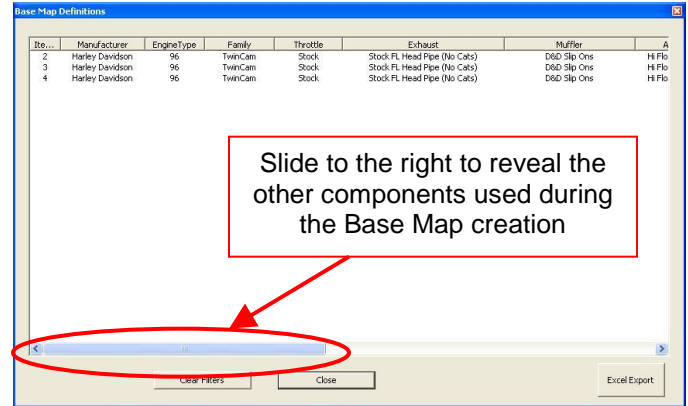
Base Map Definitions

| Ite... | Manufacturer | EngineType | Family | Throttle | Exhaust | Muffler | A |
|---|---|---|---|---|---|---|---|
| 2 | Harley Davidson | 96 | TwinCam | Stock | Stock FL Head Pipe (No Cats) | D&D Slip Ons | Hi Flo |
| 3 | Harley Davidson | 96 | TwinCam | Stock | Stock FL Head Pipe (No Cats) | D&D Slip Ons | Hi Flo |
| 4 | Harley Davidson | 96 | TwinCam | Stock | Stock FL Head Pipe (No Cats) | D&D Slip Ons | Hi Flo |

Slide to the right to reveal the other components used during the Base Map creation

Clear Filters

Close

Excel Export